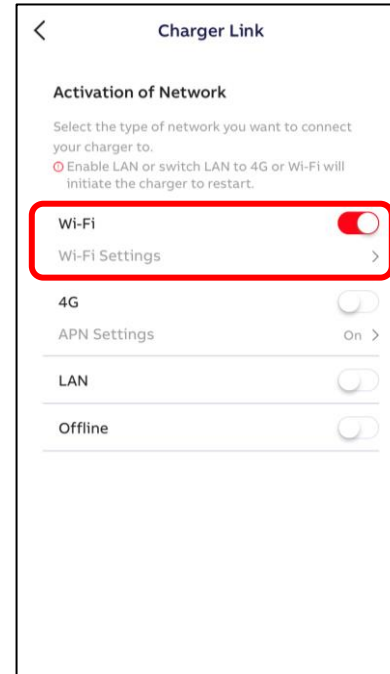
Charger Link

Activation of Network

Select the type of network you want to connect your charger to.

Enable LAN or switch LAN to 4G or Wi-Fi will initiate the charger to restart.

Wi-Fi

Wi-Fi Settings

4G

APN Settings

On

LAN

Offline